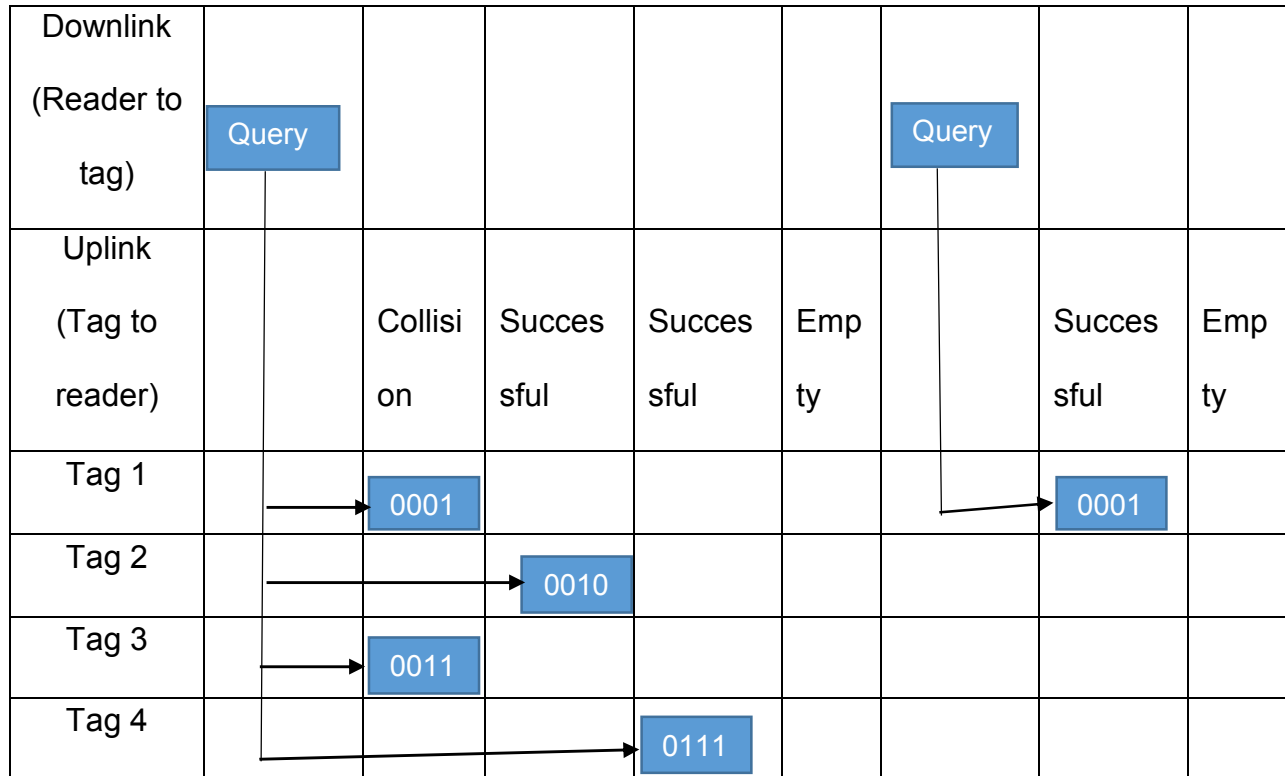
| Downlink (Reader to tag) | Query | | | | | Query | | |
|---|---|---|---|---|---|---|---|---|
| Uplink (Tag to reader) | | Collision | Successful | Successful | Empty | | Successful | Empty |
| Tag 1 | | 0001 | | | | | 0001 | |
| Tag 2 | | | 0010 | | | | | |
| Tag 3 | | 0011 | | | | | | |
| Tag 4 | | | | 0111 | | | | |